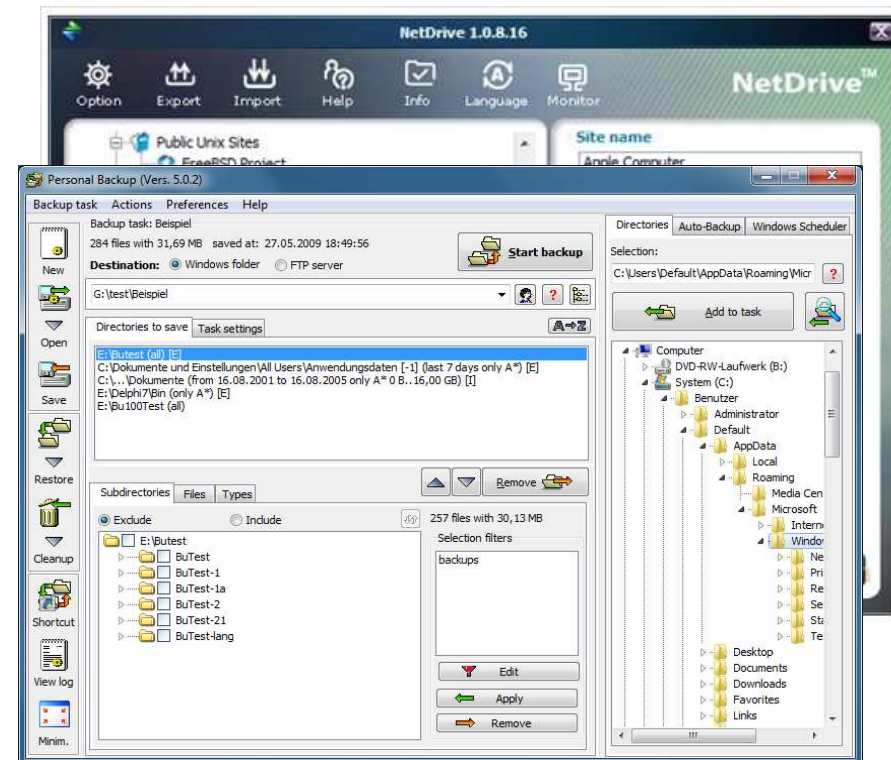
NetDrive 1.0.8.16

Option Export Import Help Info Language Monitor

NetDrive™

Public Unix Sites
FreeBSD Project

Site name
Apple Computer

Personal Backup (Vers. 5.0.2)

Backup task Actions Preferences Help

Backup task: Beispiel
284 files with 31,69 MB saved at: 27.05.2009 18:49:56
Destination: Windows folder FTP server

Start backup

G:\test\Beispiel

Directories to save Task settings

E:\Butest (all) [E]
C:\Dokumente und Einstellungen\All Users\Anwendungsdaten [-1] (last 7 days only A*) [E]
C:\...\Dokumente (from 16.08.2001 to 16.08.2005 only A* 0 B..16,00 GB) [I]
E:\Delphi7\Bin (only A*) [E]
E:\Bu100Test (all)

Remove

Subdirectories Files Types

Exclude Include 257 files with 30,13 MB

E:\Butest
BuTest
BuTest-1
BuTest-1a
BuTest-2
BuTest-21
BuTest-lang

Selection filters
backups

Edit
Apply
Remove

New
Open
Save
Restore
Cleanup
Shortcut
View log
Minim.

Directories Auto-Backup Windows Scheduler

Selection:
C:\Users\Default\AppData\Roaming\Micr

Add to task

Computer
DVD-RW-Laufwerk (B:)
System (C:)
Benutzer
Administrator
Default
AppData
Local
Roaming
Media Cen
Microsoft
Intern
Windo
Ne
Pri
Re
Se
St
Te
Desktop
Documents
Downloads
Favorites
Links